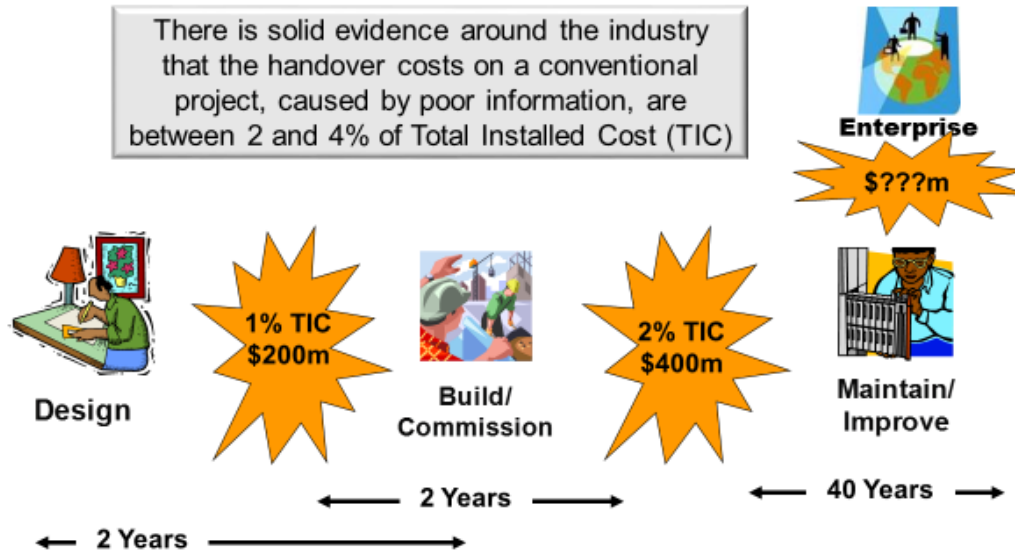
There is solid evidence around the industry that the handover costs on a conventional project, caused by poor information, are between 2 and 4% of Total Installed Cost (TIC)

Enterprise

$???m

Design

1% TIC
$200m

Build/
Commission

2% TIC
$400m

Maintain/
Improve

2 Years

40 Years

2 Years